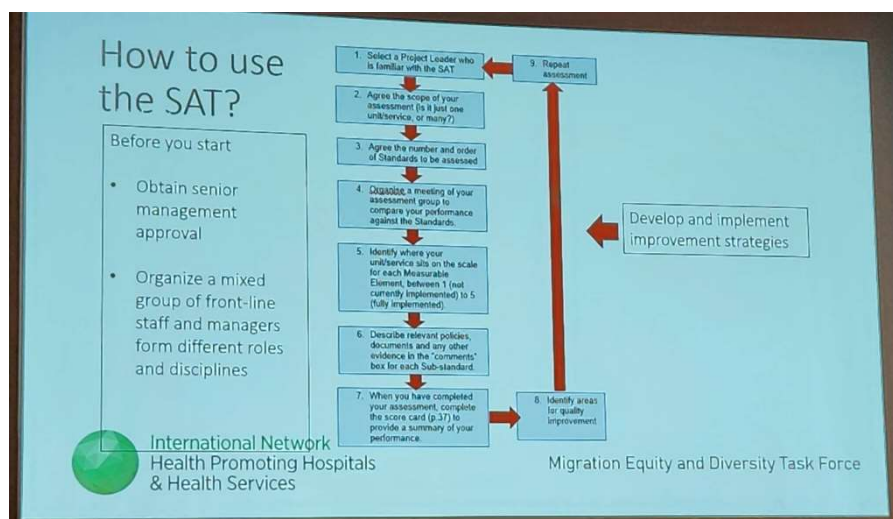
How to use the SAT?

Before you start

• Obtain senior management approval

• Organize a mixed group of front-line staff and managers form different roles and disciplines

1. Select a Project Leader who is familiar with the SAT

2. Agree the scope of your assessment (is it just one unit/service, or many?)

3. Agree the number and order of Standards to be assessed

4. Organize a meeting of your assessment group to compare your performance against the Standards.

5. Identify where your unit/service sits on the scale for each Measurable Element, between 1 (not currently implemented) to 5 (fully implemented).

6. Describe relevant policies, documents and any other evidence in the "comments" box for each Sub-standard.

7. When you have completed your assessment, complete the score card (p.37) to provide a summary of your performance.

8. Identify areas for quality improvement

9. Repeat assessment

Develop and implement improvement strategies

International Network Health Promoting Hospitals & Health Services

Migration Equity and Diversity Task Force